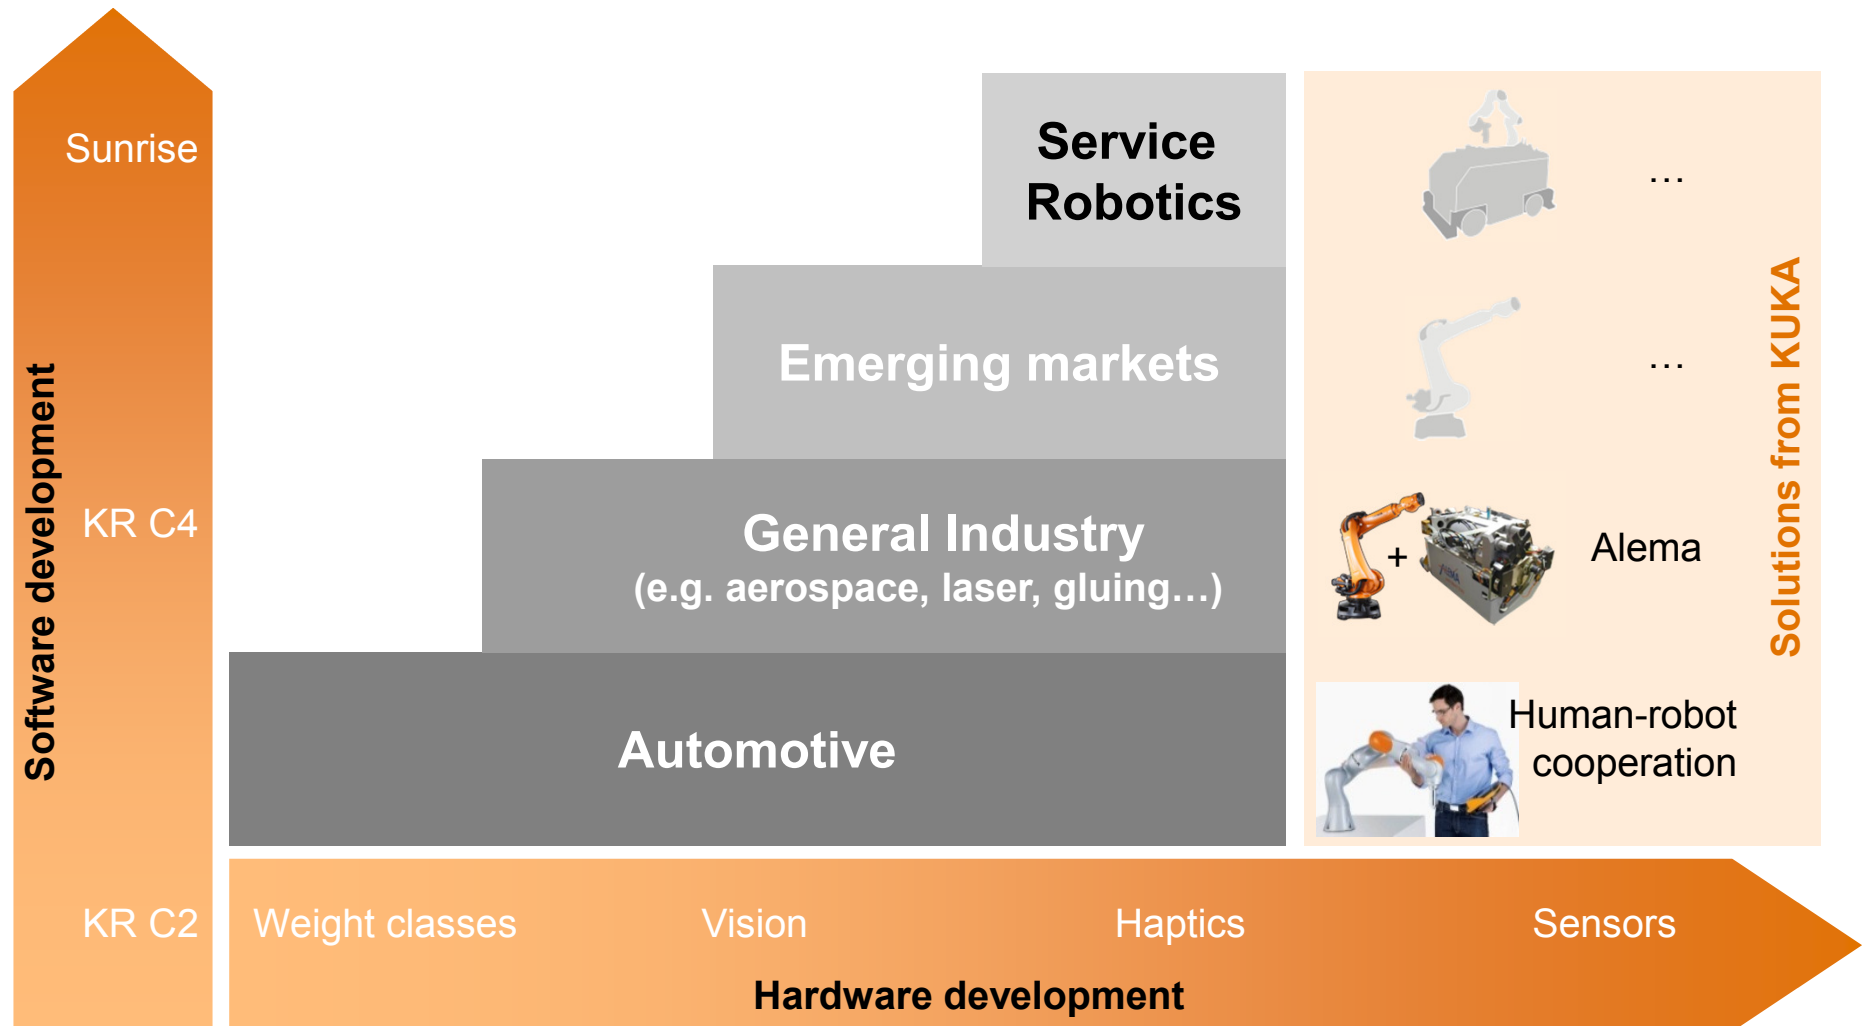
Sunrise

KR C4

KR C2

Software development

Service Robotics

Emerging markets

General Industry
(e.g. aerospace, laser, gluing…)

Automotive

…

…

+

Alema

Human-robot cooperation

Solutions from KUKA

Weight classes

Vision

Haptics

Sensors

Hardware development